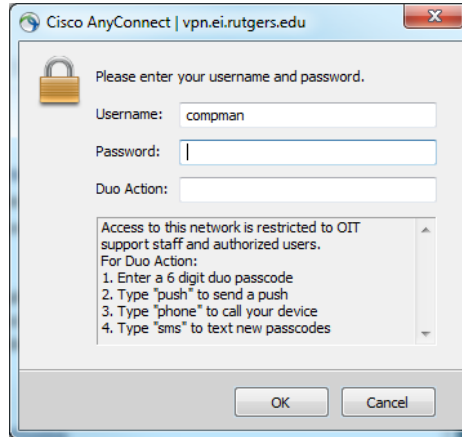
Cisco AnyConnect | vpn.ei.rutgers.edu

Please enter your username and password.

Username: compman

Password:

Duo Action:

Access to this network is restricted to OIT support staff and authorized users.
For Duo Action:
1. Enter a 6 digit duo passcode
2. Type "push" to send a push
3. Type "phone" to call your device
4. Type "sms" to text new passcodes

OK

Cancel